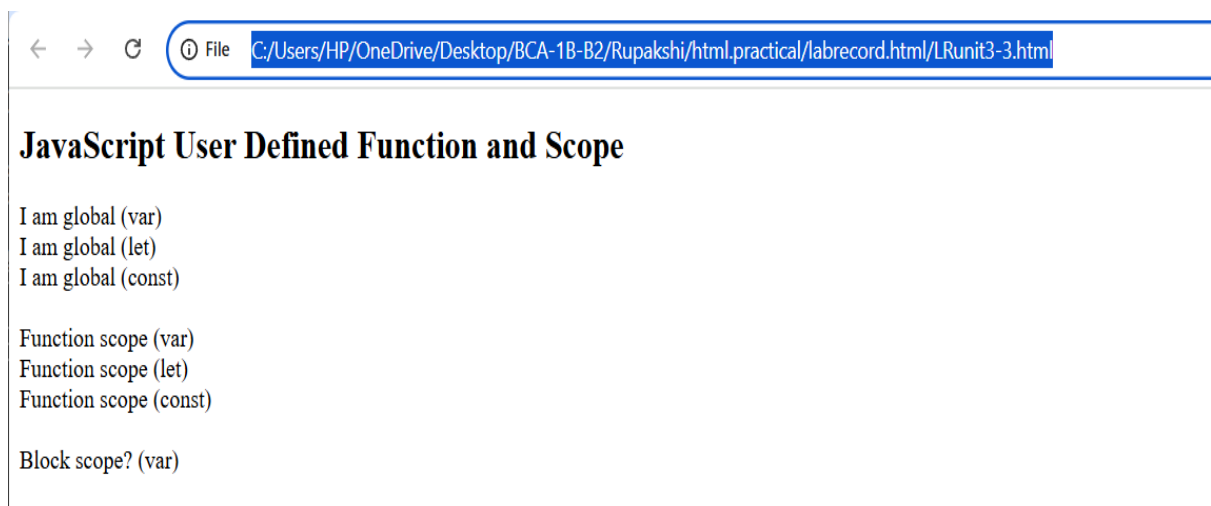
File C:/Users/HP/OneDrive/Desktop/BCA-1B-B2/Rupakshi/html.practical/labrecord.html/LRunit3-3.html

JavaScript User Defined Function and Scope

I am global (var)
I am global (let)
I am global (const)

Function scope (var)
Function scope (let)
Function scope (const)

Block scope? (var)